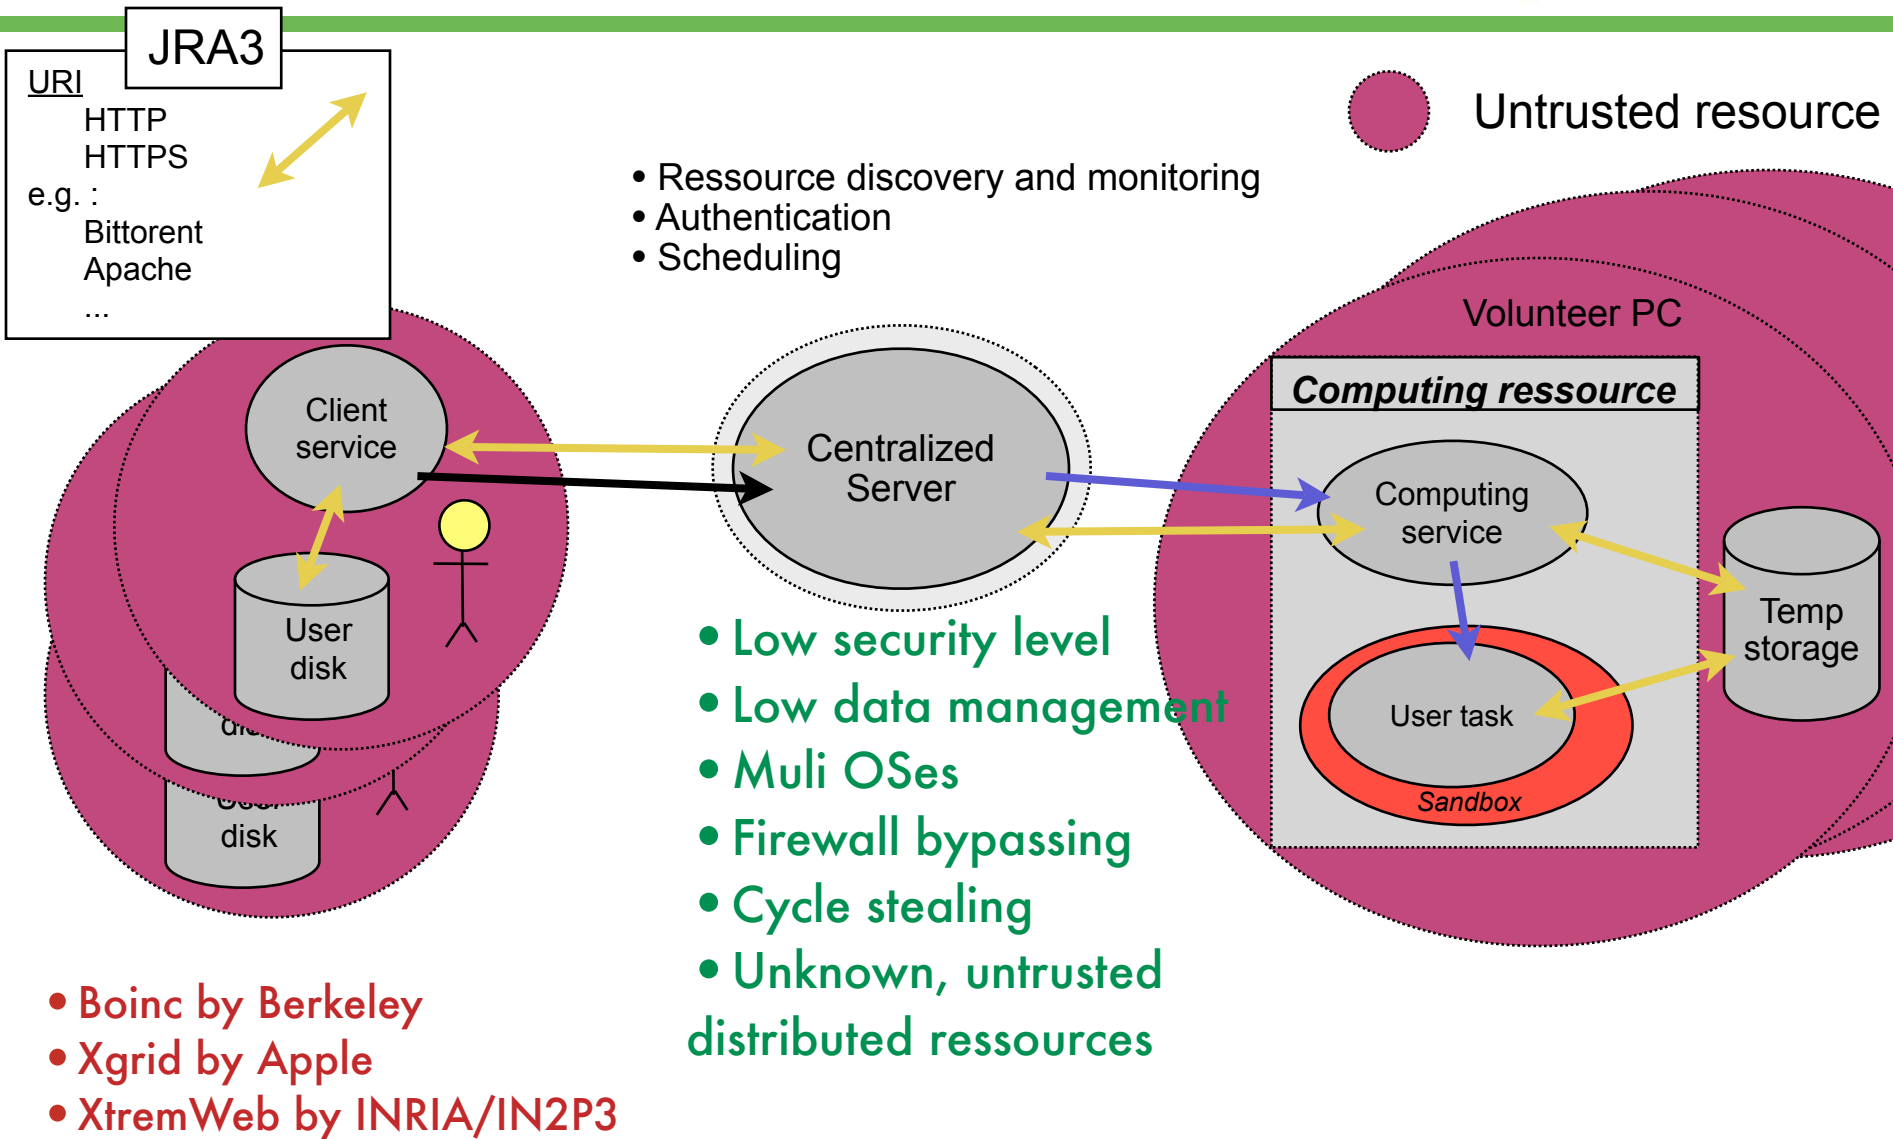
JRA3

URI
HTTP
HTTPS
e.g. :
Bittorent
Apache
...

Untrusted resource

• Ressource discovery and monitoring
• Authentication
• Scheduling

Volunteer PC

Computing ressource

Client service

Centralized Server

Computing service

Temp storage

User disk

User task

Sandbox

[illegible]

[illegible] disk

• Low security level
• Low data management
• Muli OSes
• Firewall bypassing
• Cycle stealing
• Unknown, untrusted distributed ressources

• Boinc by Berkeley
• Xgrid by Apple
• XtremWeb by INRIA/IN2P3